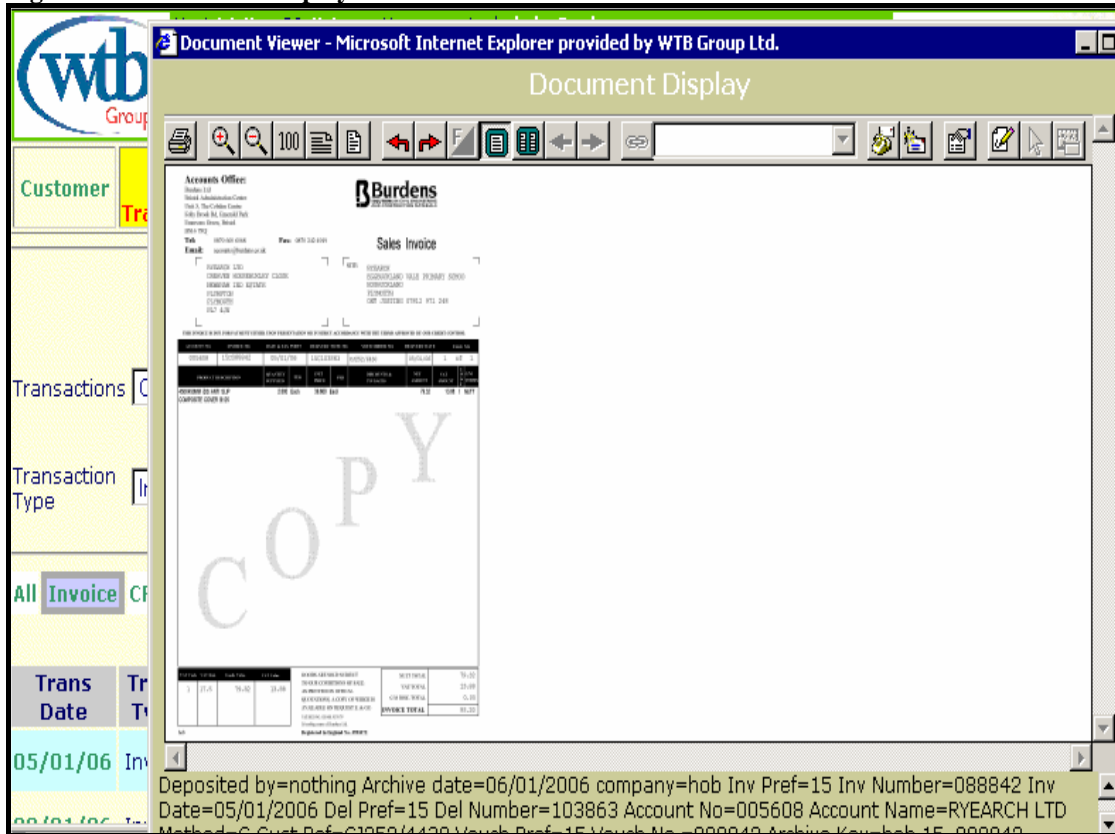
wtb
Group

Customer

Tra

Transactions

Transaction Type

All Invoice CF

Trans Date

05/01/06

Document Viewer - Microsoft Internet Explorer provided by WTB Group Ltd.

Document Display

100

Accounts Office:

Burdens

Sales Invoice

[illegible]

COPY

INVOICE TOTAL

Deposited by=nothing Archive date=06/01/2006 company=hob Inv Pref=15 Inv Number=088842 Inv Date=05/01/2006 Del Pref=15 Del Number=103863 Account No=005608 Account Name=RYEARCH LTD